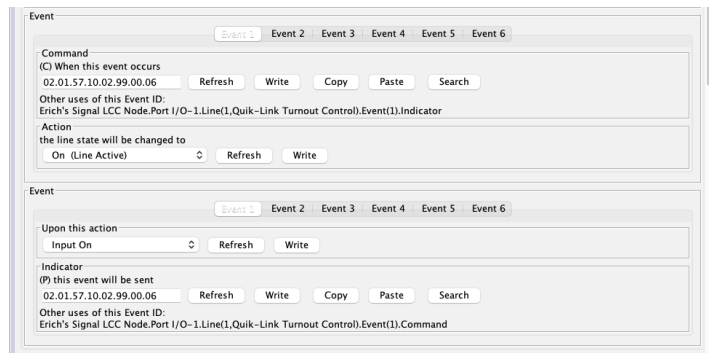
Event

Event 1 | Event 2 | Event 3 | Event 4 | Event 5 | Event 6

Command
(C) When this event occurs
02.01.57.10.02.99.00.06 Refresh Write Copy Paste Search
Other uses of this Event ID:
Erich's Signal LCC Node.Port I/O-1.Line(1,Quik-Link Turnout Control).Event(1).Indicator

Action
the line state will be changed to
On (Line Active) Refresh Write

Event

Event 1 | Event 2 | Event 3 | Event 4 | Event 5 | Event 6

Upon this action
Input On Refresh Write

Indicator
(P) this event will be sent
02.01.57.10.02.99.00.06 Refresh Write Copy Paste Search
Other uses of this Event ID:
Erich's Signal LCC Node.Port I/O-1.Line(1,Quik-Link Turnout Control).Event(1).Command